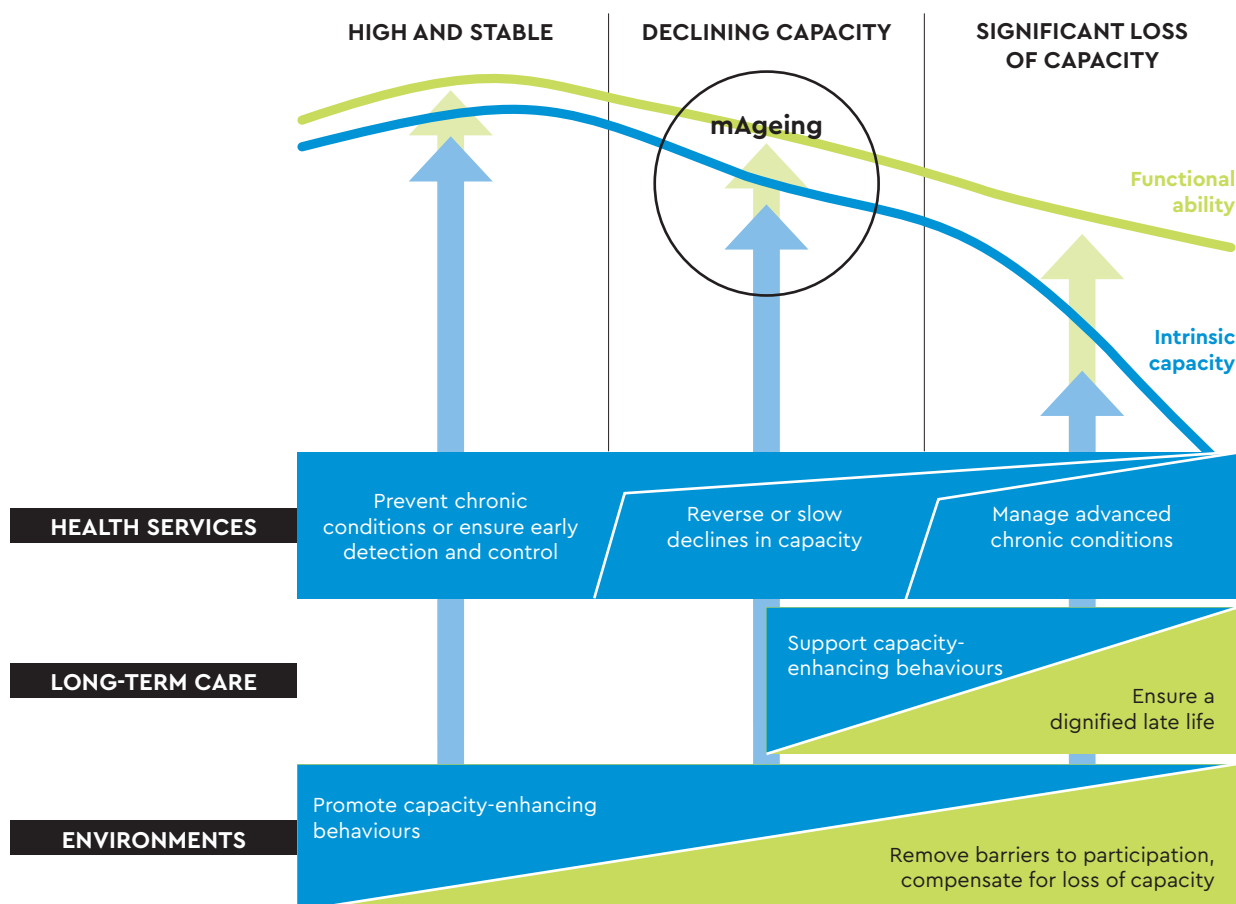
HIGH AND STABLE

DECLINING CAPACITY

SIGNIFICANT LOSS OF CAPACITY

mAgeing

Functional ability

Intrinsic capacity

HEALTH SERVICES

Prevent chronic conditions or ensure early detection and control

Reverse or slow declines in capacity

Manage advanced chronic conditions

LONG-TERM CARE

Support capacity-enhancing behaviours

Ensure a dignified late life

ENVIRONMENTS

Promote capacity-enhancing behaviours

Remove barriers to participation, compensate for loss of capacity